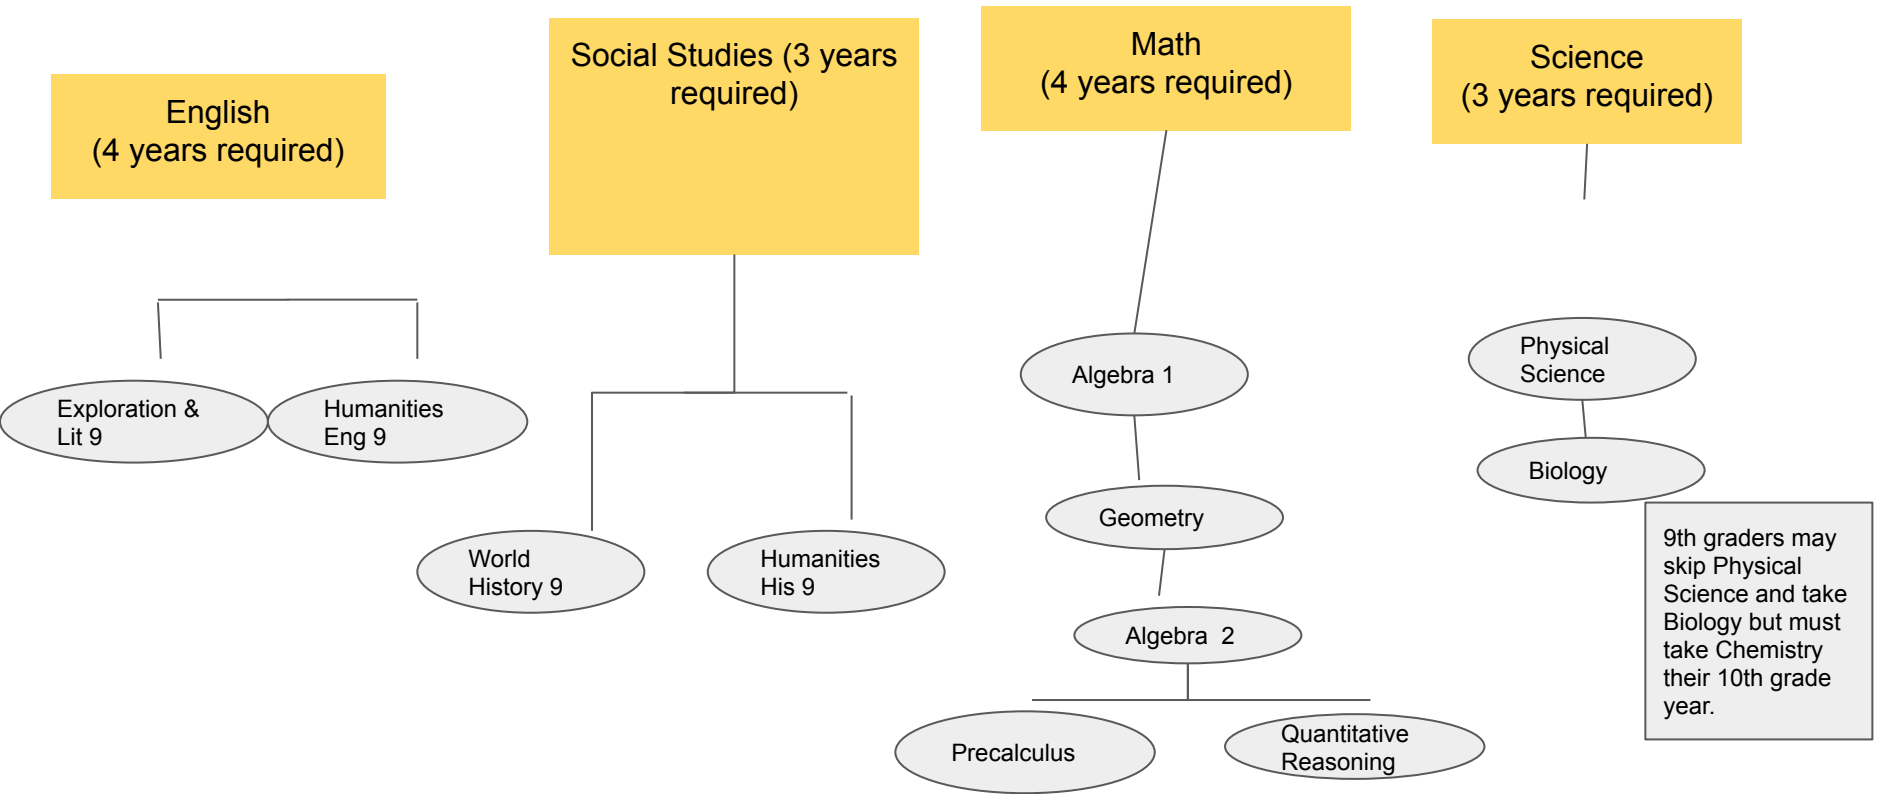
English
(4 years required)

Exploration & Lit 9

Humanities Eng 9

Social Studies (3 years required)

World History 9

Humanities His 9

Math
(4 years required)

Algebra 1

Geometry

Algebra 2

Precalculus

Quantitative Reasoning

Science
(3 years required)

Physical Science

Biology

9th graders may skip Physical Science and take Biology but must take Chemistry their 10th grade year.